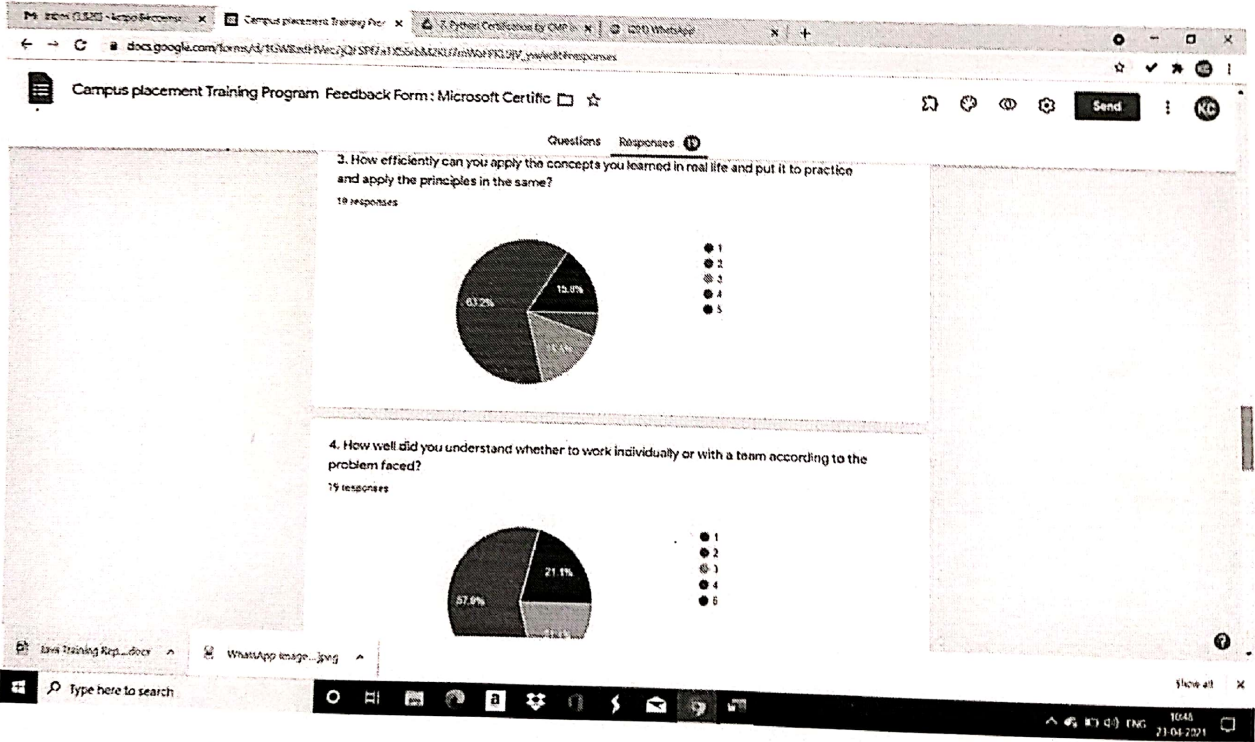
Inbox (1,520) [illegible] × Campus placement Training Pro × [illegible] Python Certification by CMP × (20) WhatsApp × +

docs.google.com/forms/d/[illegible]/edit#responses

Campus placement Training Program Feedback Form : Microsoft Certific

Send

Questions Responses 19

3. How efficiently can you apply the concepts you learned in real life and put it to practice and apply the principles in the same?

19 responses

63.2%
15.8%
15.8%

1
2
3
4
5

4. How well did you understand whether to work individually or with a team according to the problem faced?

19 responses

57.9%
21.1%
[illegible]

1
2
3
4
5

Java Training Rep....docx ^ WhatsApp Image....jpeg ^ Show all ×

Type here to search

ENG 10:46 21-04-2021